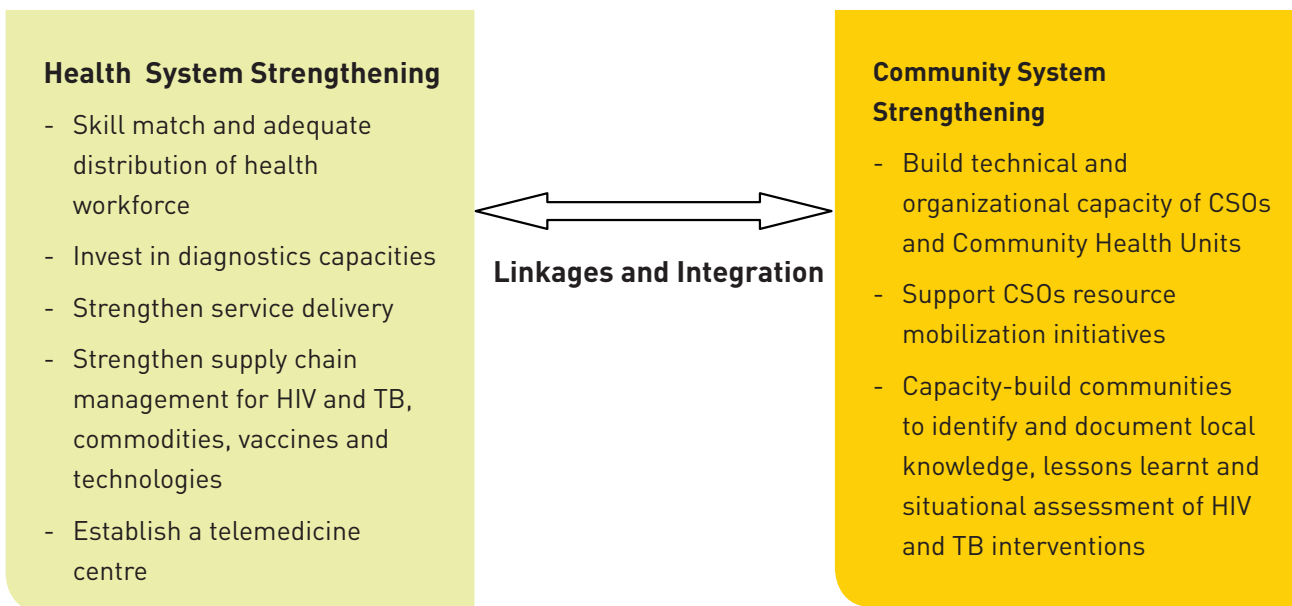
Health System Strengthening

- Skill match and adequate distribution of health workforce
- Invest in diagnostics capacities
- Strengthen service delivery
- Strengthen supply chain management for HIV and TB, commodities, vaccines and technologies
- Establish a telemedicine centre

Linkages and Integration

Community System Strengthening

- Build technical and organizational capacity of CSOs and Community Health Units
- Support CSOs resource mobilization initiatives
- Capacity-build communities to identify and document local knowledge, lessons learnt and situational assessment of HIV and TB interventions